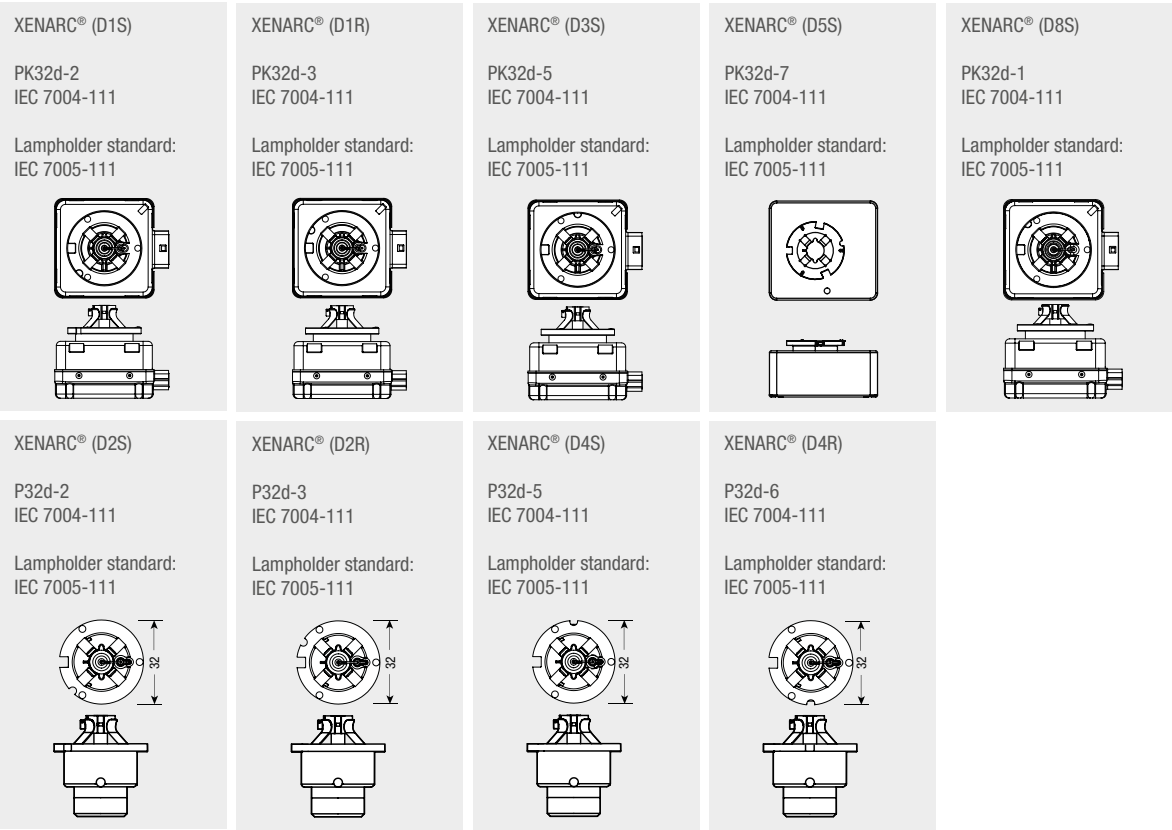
XENARC® (D1S)

PK32d-2
IEC 7004-111

Lampholder standard:
IEC 7005-111

XENARC® (D1R)

PK32d-3
IEC 7004-111

Lampholder standard:
IEC 7005-111

XENARC® (D3S)

PK32d-5
IEC 7004-111

Lampholder standard:
IEC 7005-111

XENARC® (D5S)

PK32d-7
IEC 7004-111

Lampholder standard:
IEC 7005-111

XENARC® (D8S)

PK32d-1
IEC 7004-111

Lampholder standard:
IEC 7005-111

XENARC® (D2S)

P32d-2
IEC 7004-111

Lampholder standard:
IEC 7005-111

32

XENARC® (D2R)

P32d-3
IEC 7004-111

Lampholder standard:
IEC 7005-111

32

XENARC® (D4S)

P32d-5
IEC 7004-111

Lampholder standard:
IEC 7005-111

32

XENARC® (D4R)

P32d-6
IEC 7004-111

Lampholder standard:
IEC 7005-111

32